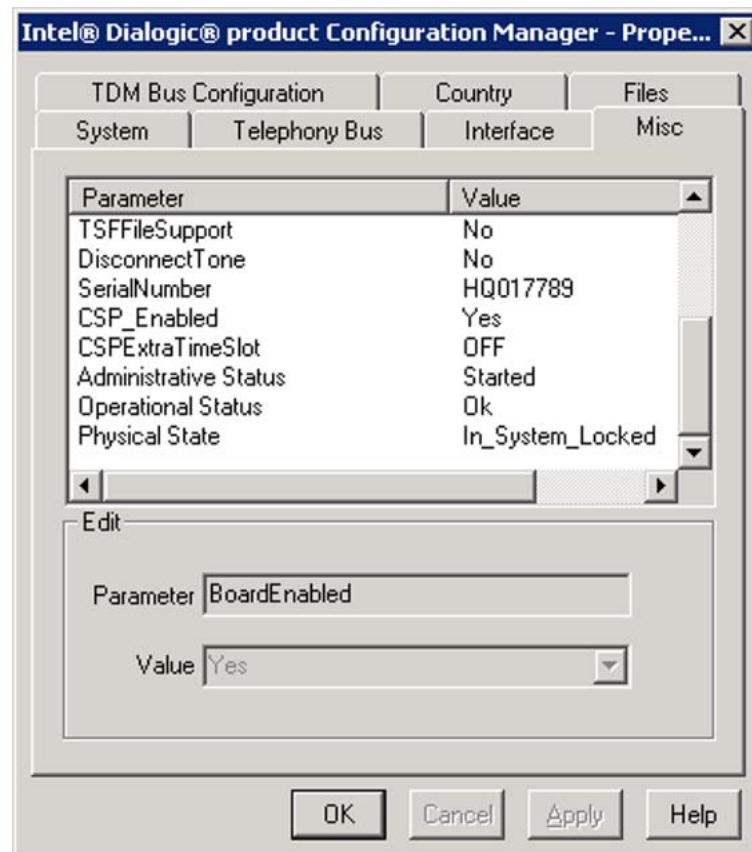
Intel® Dialogic® product Configuration Manager - Prope...

TDM Bus Configuration | Country | Files
System | Telephony Bus | Interface | Misc

| Parameter | Value |
|---|---|
| TSFFileSupport | No |
| DisconnectTone | No |
| SerialNumber | HQ017789 |
| CSP_Enabled | Yes |
| CSPExtraTimeSlot | OFF |
| Administrative Status | Started |
| Operational Status | Ok |
| Physical State | In_System_Locked |

Edit

Parameter BoardEnabled

Value Yes

OK Cancel Apply Help